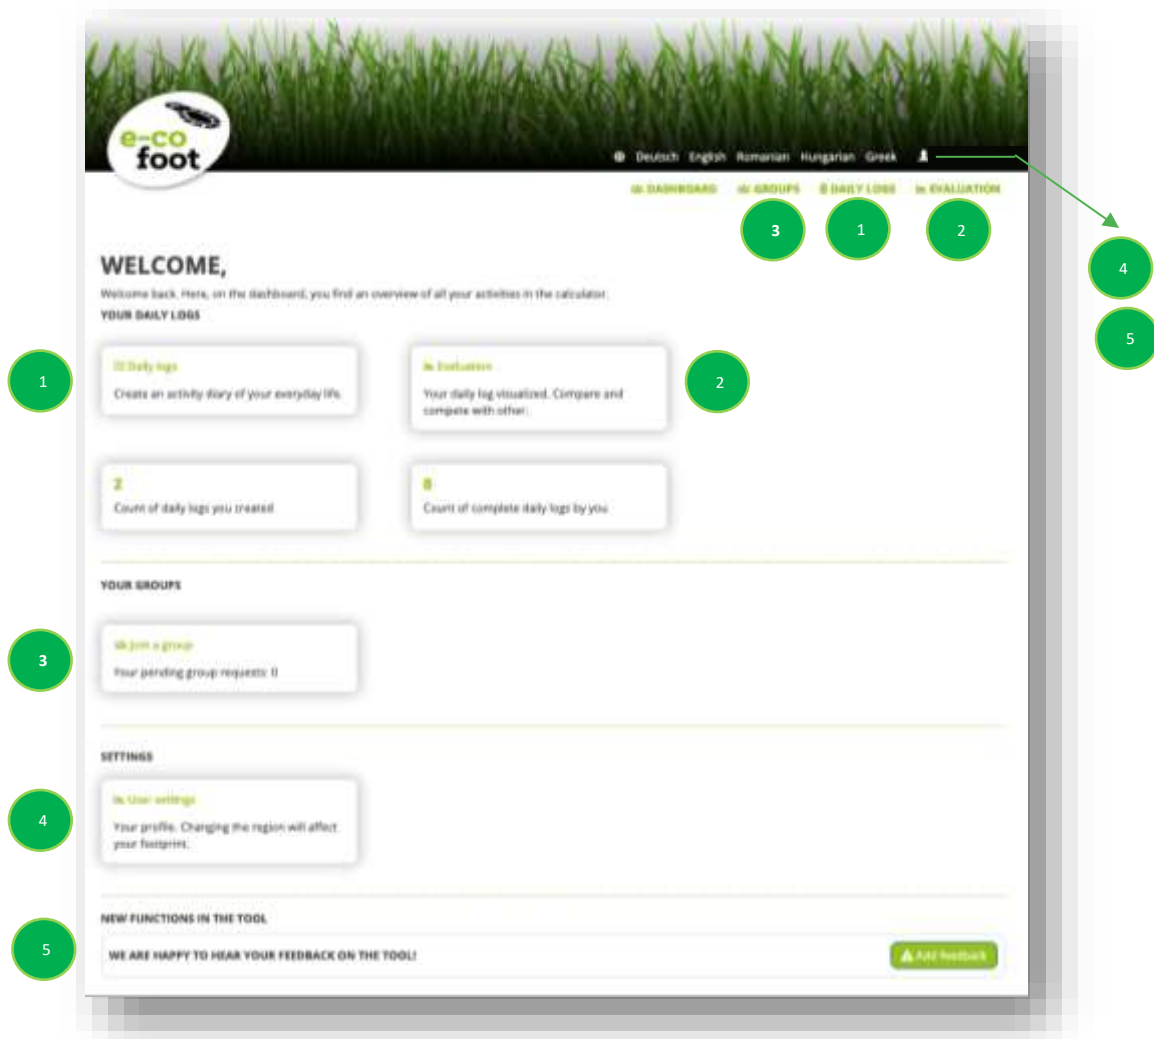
e-co foot

Deutsch English Romanian Hungarian Greek

DASHBOARD GROUPS DAILY LOGS EVALUATION

3 1 2

4

5

WELCOME,

Welcome back. Here, on the dashboard, you find an overview of all your activities in the calculator.

YOUR DAILY LOGS

1

Daily logs

Create an activity diary of your everyday life.

Evaluation

Your daily log visualized. Compare and compete with other.

2

2

Count of daily logs you created

8

Count of complete daily logs by you

YOUR GROUPS

3

Join a group

Your pending group requests: 0

SETTINGS

4

User settings

Your profile. Changing the region will affect your footprint.

NEW FUNCTIONS IN THE TOOL

5

WE ARE HAPPY TO HEAR YOUR FEEDBACK ON THE TOOL!

Add feedback